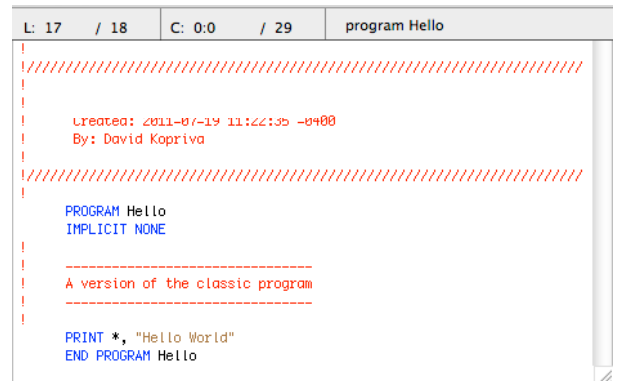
L: 17 / 18 | C: 0:0 / 29 | program Hello

!
!//////////////////////////////////////////////////////////////////////
!
!
!      Created: 2011-07-19 11:22:35 -0400
!      By: David Kopriva
!
!//////////////////////////////////////////////////////////////////////
!
      PROGRAM Hello
      IMPLICIT NONE
!
!     --------------------------------
!     A version of the classic program
!     --------------------------------
!
      PRINT *, "Hello World"
      END PROGRAM Hello